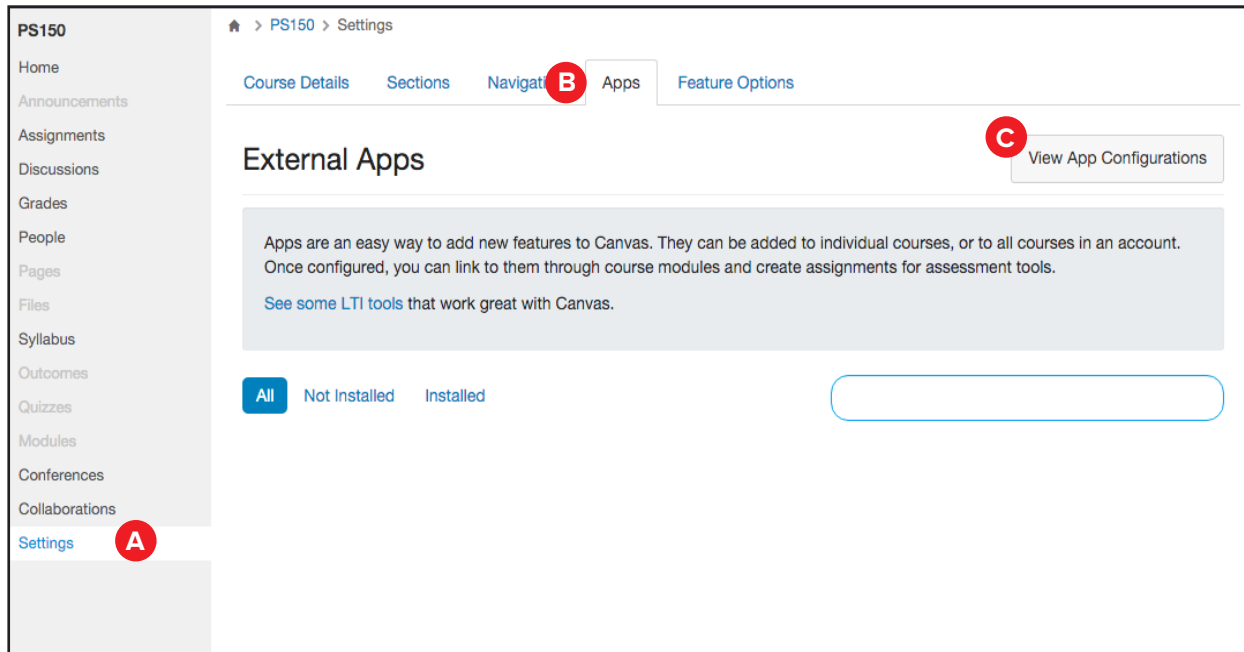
PS150
Home
Announcements
Assignments
Discussions
Grades
People
Pages
Files
Syllabus
Outcomes
Quizzes
Modules
Conferences
Collaborations
Settings
A

> PS150 > Settings

Course Details
Sections
Navigati
B
Apps
Feature Options

External Apps

C
View App Configurations

Apps are an easy way to add new features to Canvas. They can be added to individual courses, or to all courses in an account. Once configured, you can link to them through course modules and create assignments for assessment tools.

See some LTI tools that work great with Canvas.

All
Not Installed
Installed